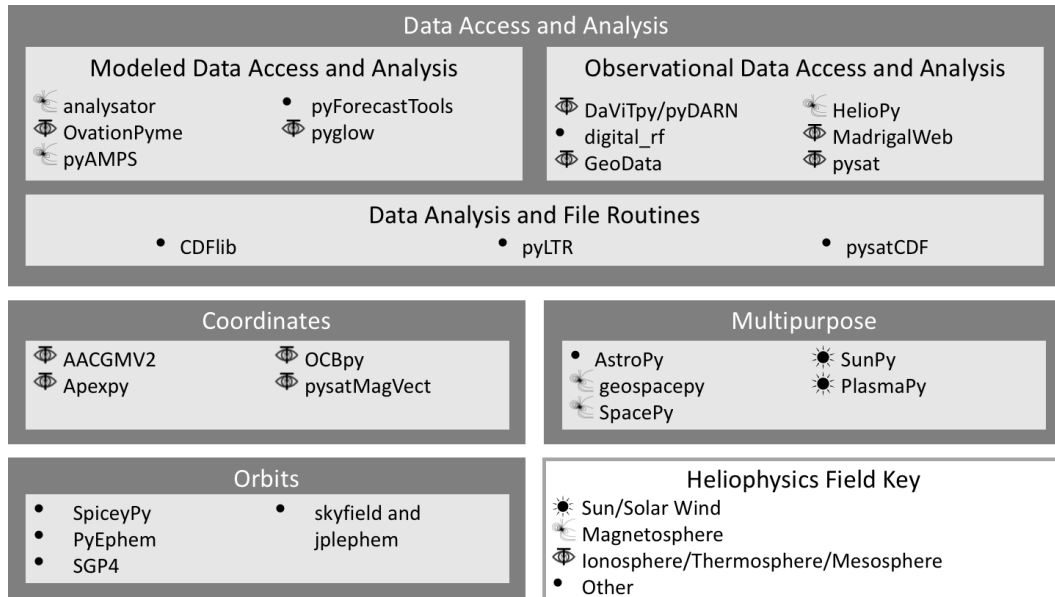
Data Access and Analysis

Modeled Data Access and Analysis

analysator
OvationPyme
pyAMPS
• pyForecastTools
pyglow

Observational Data Access and Analysis

DaViTpy/pyDARN
• digital_rf
GeoData
HelioPy
MadrigalWeb
pysat

Data Analysis and File Routines

• CDFlib
• pyLTR
• pysatCDF

Coordinates

AACGMV2
Apexpy
OCBpy
pysatMagVect

Multipurpose

• AstroPy
geospacepy
SpacePy
SunPy
PlasmaPy

Orbits

• SpiceyPy
• PyEphem
• SGP4
• skyfield and jplephem

Heliophysics Field Key

Sun/Solar Wind
Magnetosphere
Ionosphere/Thermosphere/Mesosphere
• Other